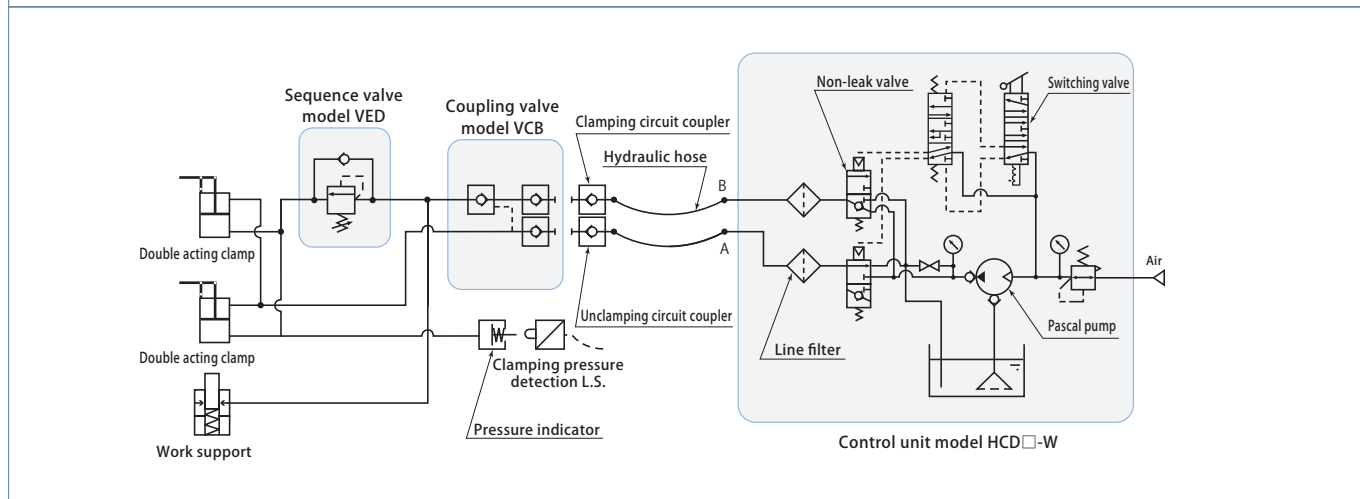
Sequence valve model VED

Coupling valve model VCB

Clamping circuit coupler

Hydraulic hose

Non-leak valve

Switching valve

B

A

Air

Double acting clamp

Double acting clamp

Work support

Unclamping circuit coupler

Line filter

Pascal pump

Clamping pressure detection L.S.

Pressure indicator

Control unit model HCD□-W